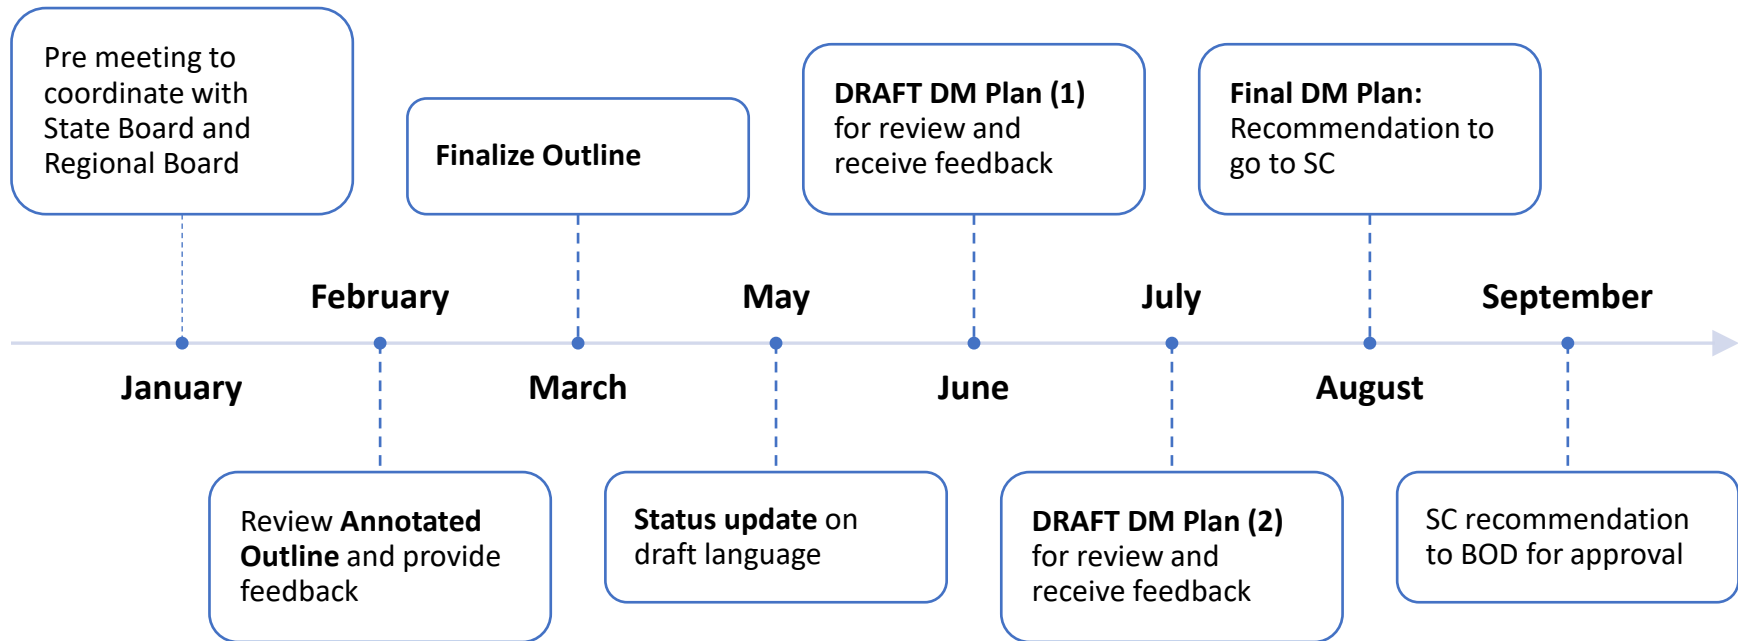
Pre meeting to coordinate with State Board and Regional Board

Finalize Outline

DRAFT DM Plan (1) for review and receive feedback

Final DM Plan: Recommendation to go to SC

February

May

July

September

January

March

June

August

Review Annotated Outline and provide feedback

Status update on draft language

DRAFT DM Plan (2) for review and receive feedback

SC recommendation to BOD for approval